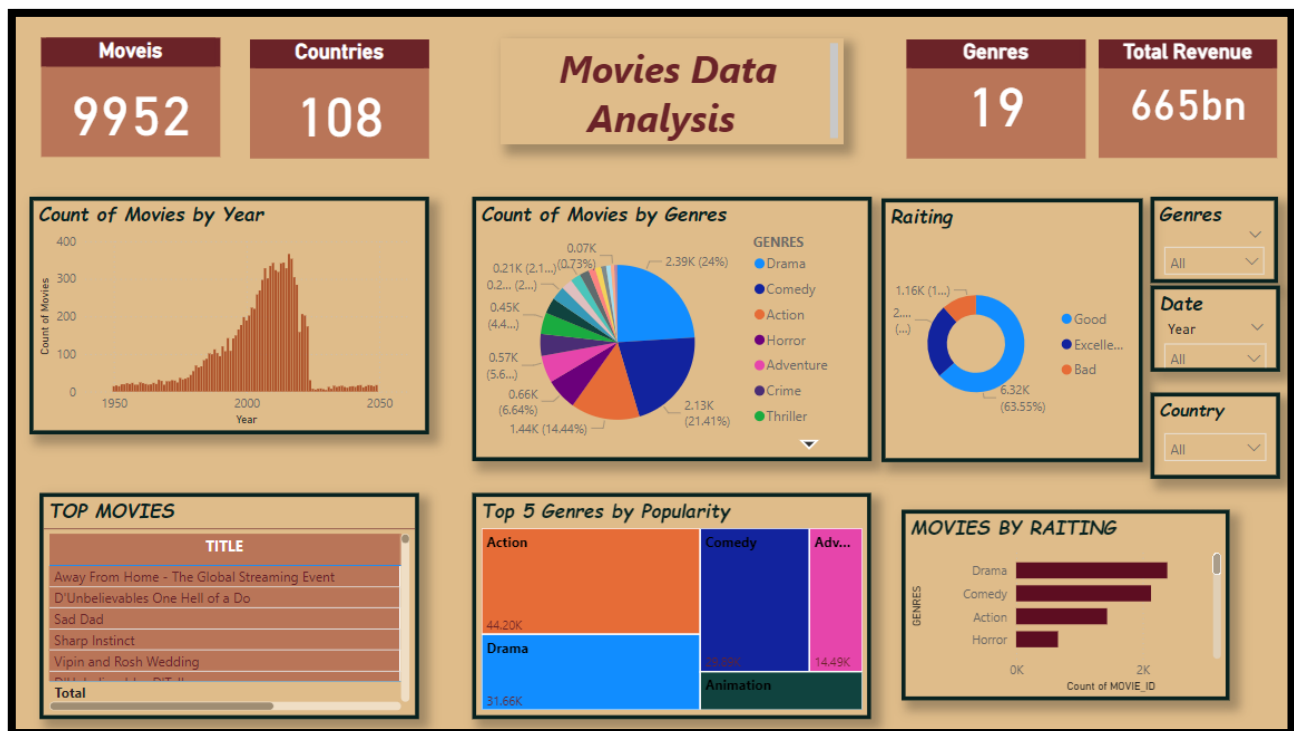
Moveis
9952

Countries
108

Movies Data Analysis

Genres
19

Total Revenue
665bn

Count of Movies by Year
400
300
200
100
0
Count of Movies
1950
2000
2050
Year

Count of Movies by Genres
0.07K (0.73%)
0.21K (2.1...)
0.2... (2...)
0.45K (4.4...)
0.57K (5.6...)
0.66K (6.64%)
1.44K (14.44%)
2.39K (24%)
2.13K (21.41%)
GENRES
Drama
Comedy
Action
Horror
Adventure
Crime
Thriller

Raiting
1.16K (1...)
2... (...)
6.32K (63.55%)
Good
Excelle...
Bad

Genres
All

Date
Year
All

Country
All

TOP MOVIES
TITLE
Away From Home - The Global Streaming Event
D'Unbelievables One Hell of a Do
Sad Dad
Sharp Instinct
Vipin and Rosh Wedding
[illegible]
Total

Top 5 Genres by Popularity
Action
44.20K
Comedy
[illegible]
Adv...
14.49K
Drama
31.66K
Animation

MOVIES BY RAITING
GENRES
Drama
Comedy
Action
Horror
0K
2K
Count of MOVIE_ID